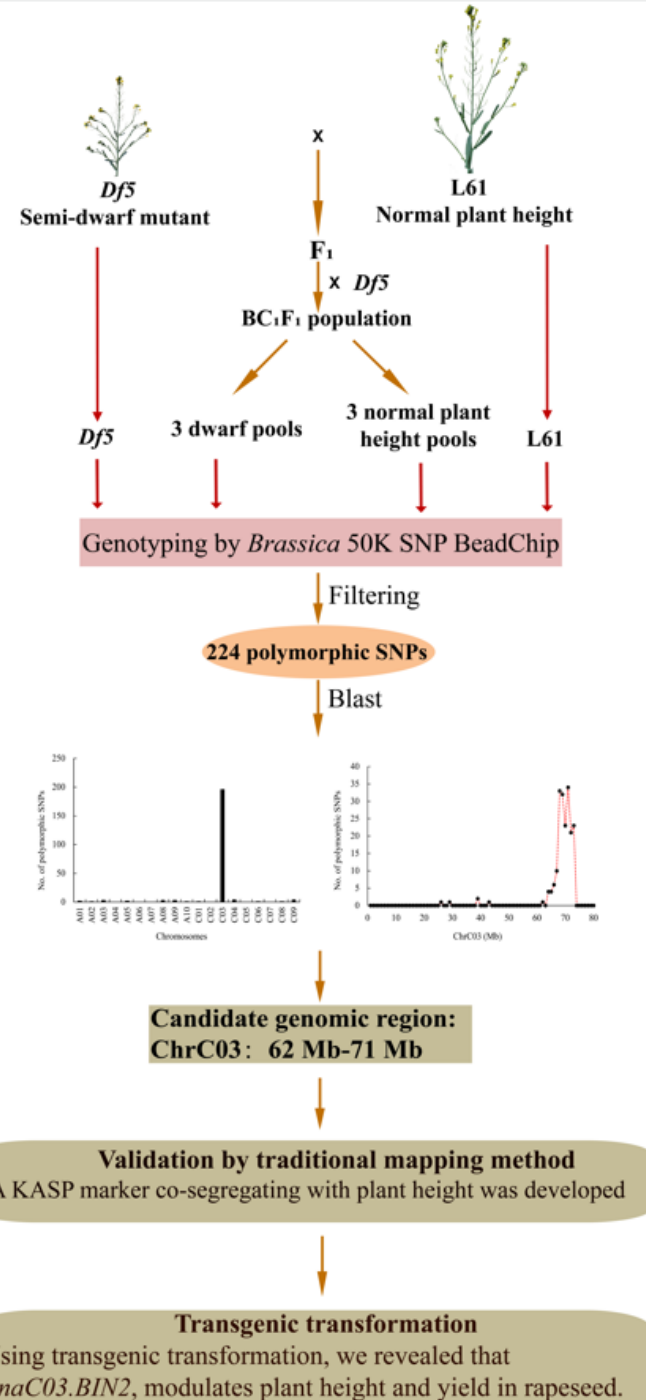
x

*Df5*
Semi-dwarf mutant

L61
Normal plant height

$F_1$

x *Df5*

$BC_1F_1$ population

*Df5*

3 dwarf pools

3 normal plant height pools

L61

Genotyping by *Brassica* 50K SNP BeadChip

Filtering

224 polymorphic SNPs

Blast

250
200
150
100
50
0
No. of polymorphic SNPs
A01 A02 A03 A04 A05 A06 A07 A08 A09 A10 C01 C02 C03 C04 C05 C06 C07 C08 C09
Chromosomes

40
35
30
25
20
15
10
5
0
No. of polymorphic SNPs
0 10 20 30 40 50 60 70 80
ChrC03 (Mb)

Candidate genomic region:
ChrC03： 62 Mb-71 Mb

Validation by traditional mapping method
A KASP marker co-segregating with plant height was developed

Transgenic transformation
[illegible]sing transgenic transformation, we revealed that
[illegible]naC03.BIN2, modulates plant height and yield in rapeseed.